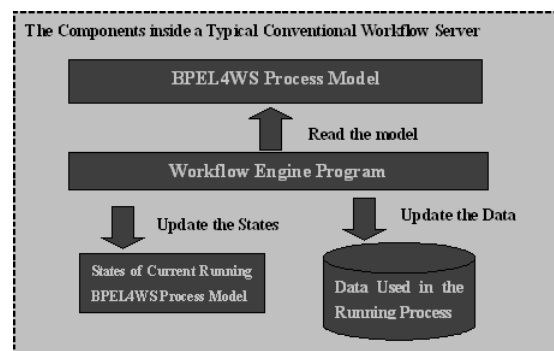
The Components inside a Typical Conventional Workflow Server

BPEL4WS Process Model

Read the model

Workflow Engine Program

Update the States

Update the Data

States of Current Running BPEL4WS Process Model

Data Used in the Running Process